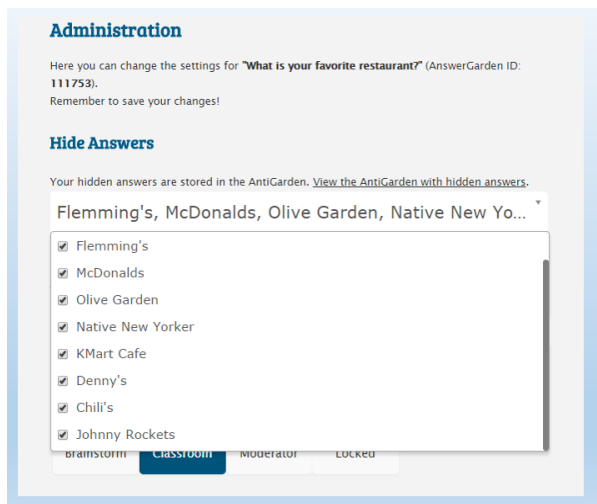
Administration

Here you can change the settings for **"What is your favorite restaurant?"** (AnswerGarden ID: **111753**).
Remember to save your changes!

Hide Answers

Your hidden answers are stored in the AntiGarden. View the AntiGarden with hidden answers.

Flemming's, McDonalds, Olive Garden, Native New Yo...

Flemming's
McDonalds
Olive Garden
Native New Yorker
KMart Cafe
Denny's
Chili's
Johnny Rockets

Brainstorm Classroom Moderator Locked